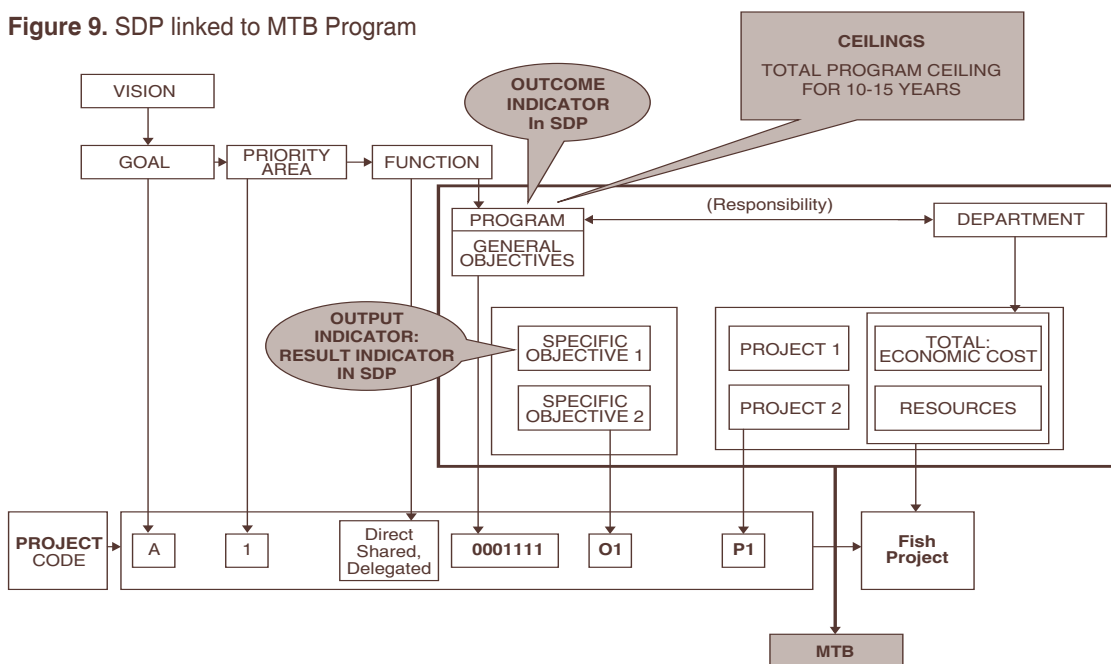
**Figure 9.** SDP linked to MTB Program

CEILINGS
TOTAL PROGRAM CEILING FOR 10-15 YEARS

OUTCOME INDICATOR In SDP

VISION

GOAL

PRIORITY AREA

FUNCTION

PROGRAM

GENERAL OBJECTIVES

(Responsibility)

DEPARTMENT

OUTPUT INDICATOR: RESULT INDICATOR IN SDP

SPECIFIC OBJECTIVE 1

SPECIFIC OBJECTIVE 2

PROJECT 1

PROJECT 2

TOTAL: ECONOMIC COST

RESOURCES

PROJECT CODE

A

1

Direct Shared, Delegated

0001111

O1

P1

Fish Project

MTB